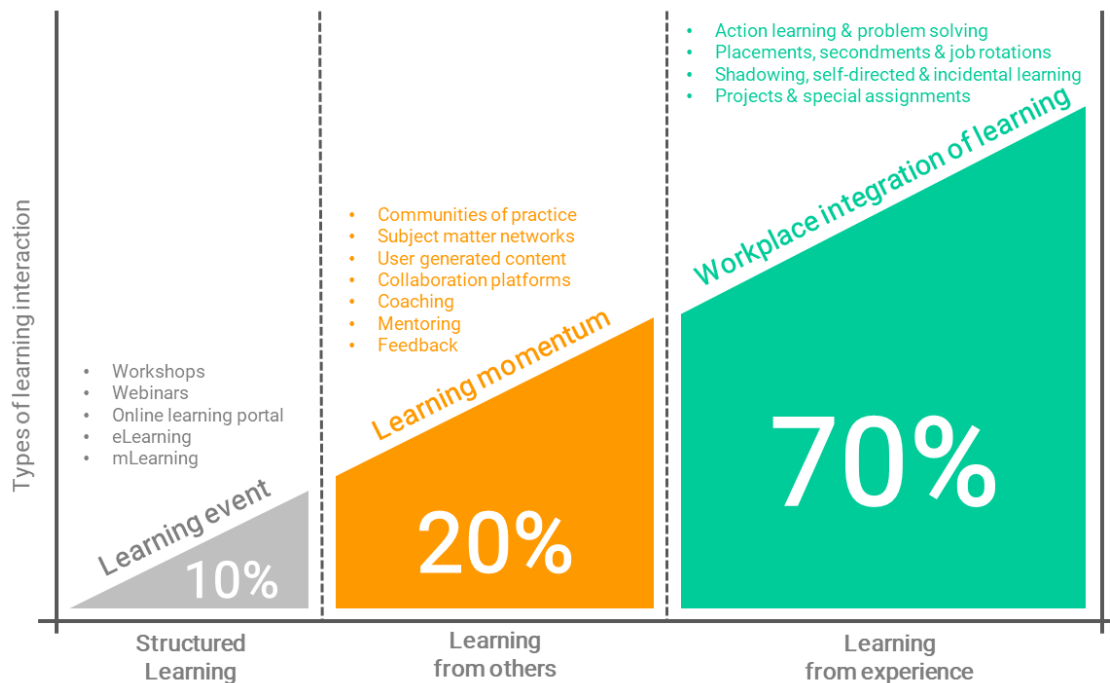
Types of learning interaction

- Workshops
- Webinars
- Online learning portal
- eLearning
- mLearning

Learning event

10%

- Communities of practice
- Subject matter networks
- User generated content
- Collaboration platforms
- Coaching
- Mentoring
- Feedback

Learning momentum

20%

- Action learning & problem solving
- Placements, secondments & job rotations
- Shadowing, self-directed & incidental learning
- Projects & special assignments

Workplace integration of learning

70%

Structured Learning

Learning from others

Learning from experience